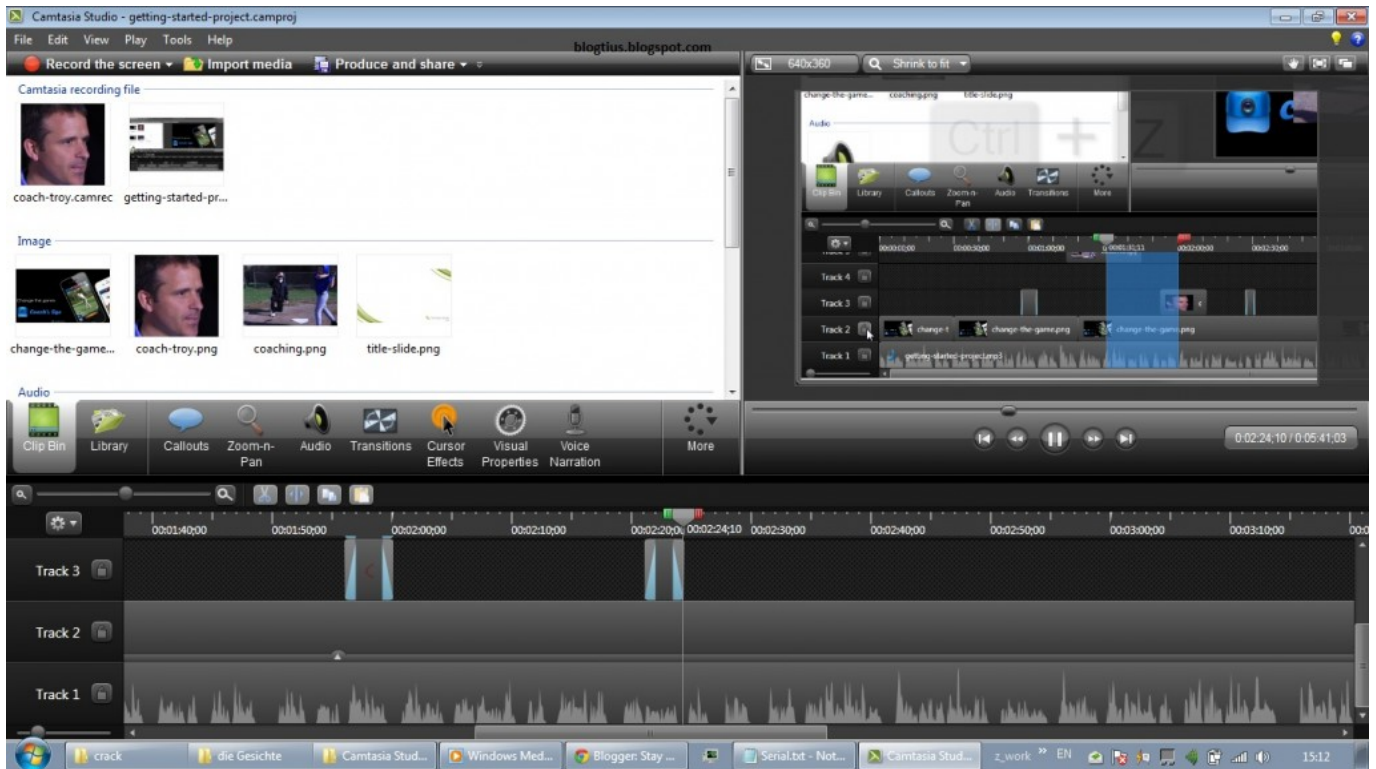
Camtasia Studio - getting-started-project.camproj

File Edit View Play Tools Help

blogtius.blogspot.com

Record the screen ▾ Import media Produce and share ▾

640x360 Shrink to fit ▾

Camtasia recording file

coach-troy.camrec getting-started-pr...

Image

change-the-game... coach-troy.png coaching.png title-slide.png

Audio

change-the-game... coaching.png title-slide.png

Audio

Ctrl + Z

Clip Bin Library Callouts Zoom-n-Pan Audio Transitions More

Track 4

Track 3

Track 2 change-t change-the-game.png change-the-game.png

Track 1 getting-started-project.mp3

Clip Bin Library Callouts Zoom-n-Pan Audio Transitions Cursor Effects Visual Properties Voice Narration More

0:02:24;10 / 0:05:41;03

00:01:40;00 00:01:50;00 00:02:00;00 00:02:10;00 00:02:20;00 00:02:24;10 00:02:30;00 00:02:40;00 00:02:50;00 00:03:00;00 00:03:10;00

Track 3

Track 2

Track 1

crack die Gesichte Camtasia Stud... Windows Med... Blogger: Stay ... Serial.txt - Not... Camtasia Stud... z_work » EN 15:12